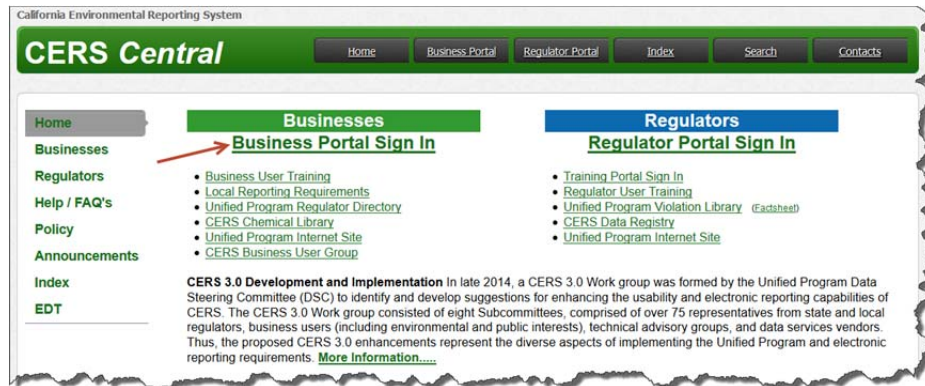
California Environmental Reporting System

CERS Central

Home | Business Portal | Regulator Portal | Index | Search | Contacts

Home
Businesses
Regulators
Help / FAQ's
Policy
Announcements
Index
EDT

Businesses
Business Portal Sign In

- Business User Training
- Local Reporting Requirements
- Unified Program Regulator Directory
- CERS Chemical Library
- Unified Program Internet Site
- CERS Business User Group

Regulators
Regulator Portal Sign In

- Training Portal Sign In
- Regulator User Training
- Unified Program Violation Library (Factsheet)
- CERS Data Registry
- Unified Program Internet Site

**CERS 3.0 Development and Implementation** In late 2014, a CERS 3.0 Work group was formed by the Unified Program Data Steering Committee (DSC) to identify and develop suggestions for enhancing the usability and electronic reporting capabilities of CERS. The CERS 3.0 Work group consisted of eight Subcommittees, comprised of over 75 representatives from state and local regulators, business users (including environmental and public interests), technical advisory groups, and data services vendors. Thus, the proposed CERS 3.0 enhancements represent the diverse aspects of implementing the Unified Program and electronic reporting requirements. More Information.....